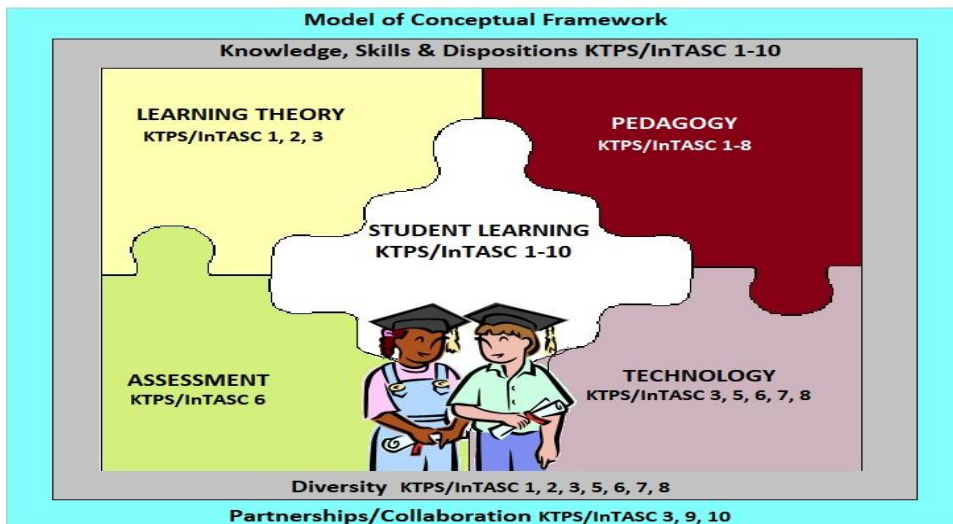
Model of Conceptual Framework

Knowledge, Skills & Dispositions KTPS/InTASC 1-10

LEARNING THEORY
KTPS/InTASC 1, 2, 3

PEDAGOGY
KTPS/InTASC 1-8

STUDENT LEARNING
KTPS/InTASC 1-10

ASSESSMENT
KTPS/InTASC 6

TECHNOLOGY
KTPS/InTASC 3, 5, 6, 7, 8

Diversity KTPS/InTASC 1, 2, 3, 5, 6, 7, 8

Partnerships/Collaboration KTPS/InTASC 3, 9, 10